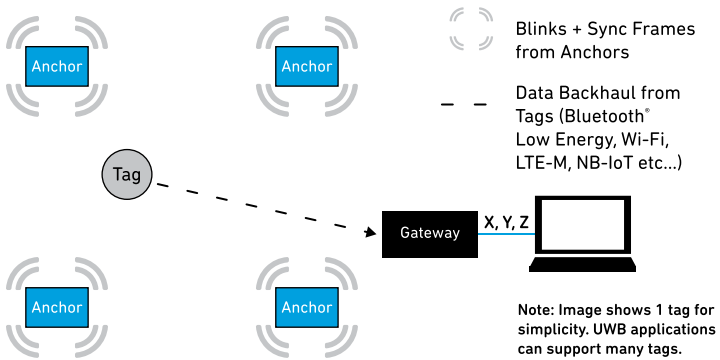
Anchor

Anchor

Blinks + Sync Frames from Anchors

Data Backhaul from Tags (Bluetooth® Low Energy, Wi-Fi, LTE-M, NB-IoT etc...)

Tag

Gateway

X, Y, Z

Anchor

Anchor

Note: Image shows 1 tag for simplicity. UWB applications can support many tags.